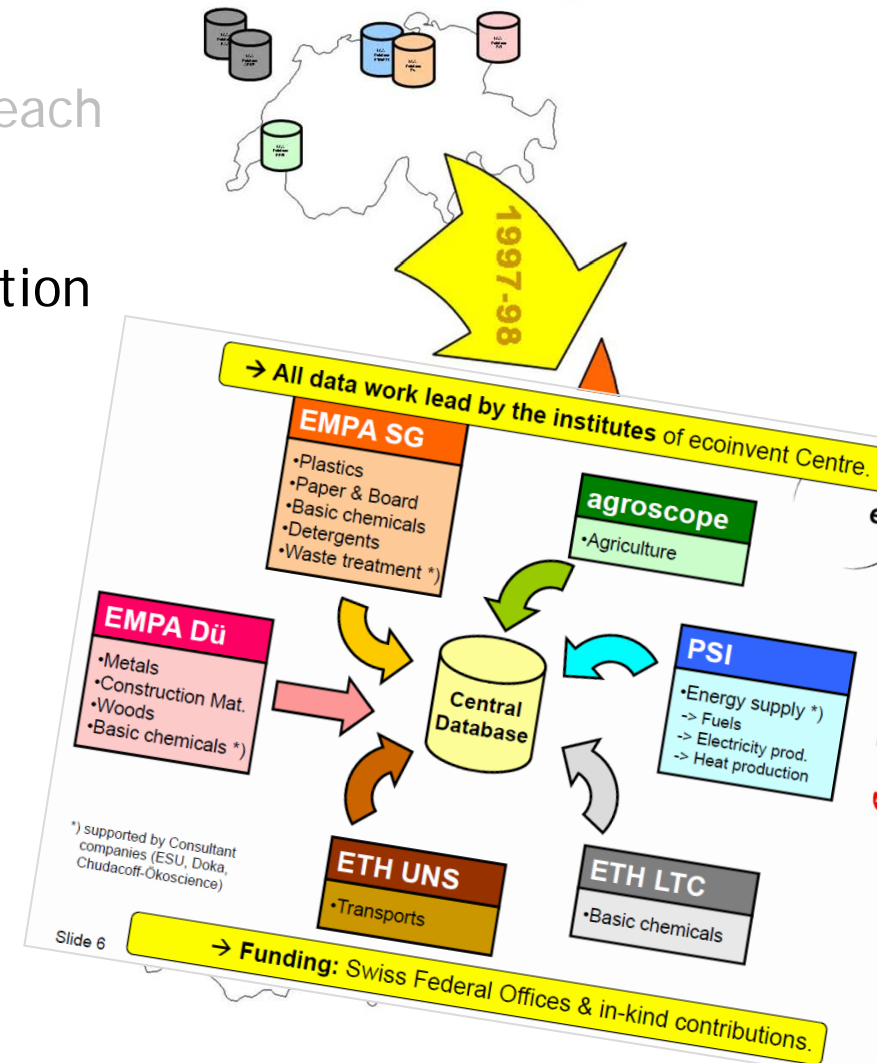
each

tion

1997-98

→ All data work lead by the institutes of ecoinvent Centre.

EMPA SG
•Plastics
•Paper & Board
•Basic chemicals
•Detergents
•Waste treatment *)

agroscope
•Agriculture

EMPA Dü
•Metals
•Construction Mat.
•Woods
•Basic chemicals *)

Central Database

PSI
•Energy supply *)
-> Fuels
-> Electricity prod.
-> Heat production

*) supported by Consultant companies (ESU, Doka, Chudacoff-Ökoscience)

ETH UNS
•Transports

ETH LTC
•Basic chemicals

Slide 6

→ Funding: Swiss Federal Offices & in-kind contributions.

e